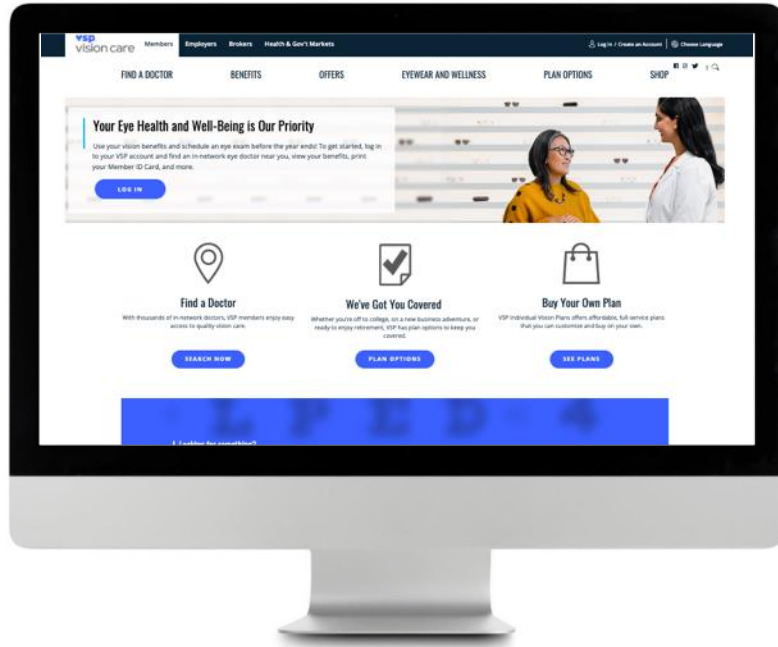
vsp vision care Members Employers Brokers Health & Gov't Markets

Log In / Create an Account | Choose Language

FIND A DOCTOR BENEFITS OFFERS EYEWEAR AND WELLNESS PLAN OPTIONS SHOP

Your Eye Health and Well-Being is Our Priority

Use your vision benefits and schedule an eye exam before the year ends! To get started, log in to your VSP account and find an in-network eye doctor near you, view your benefits, print your Member ID Card, and more.

LOG IN

Find a Doctor

With thousands of in-network doctors, VSP members enjoy easy access to quality vision care.

SEARCH NOW

We've Got You Covered

Whether you're off to college, on a new business adventure, or ready to enjoy retirement, VSP has plan options to keep you covered.

PLAN OPTIONS

Buy Your Own Plan

VSP Individual Vision Plans offers affordable, full-service plans that you can customize and buy on your own.

SEE PLANS

L P E D 4

Looking for something?